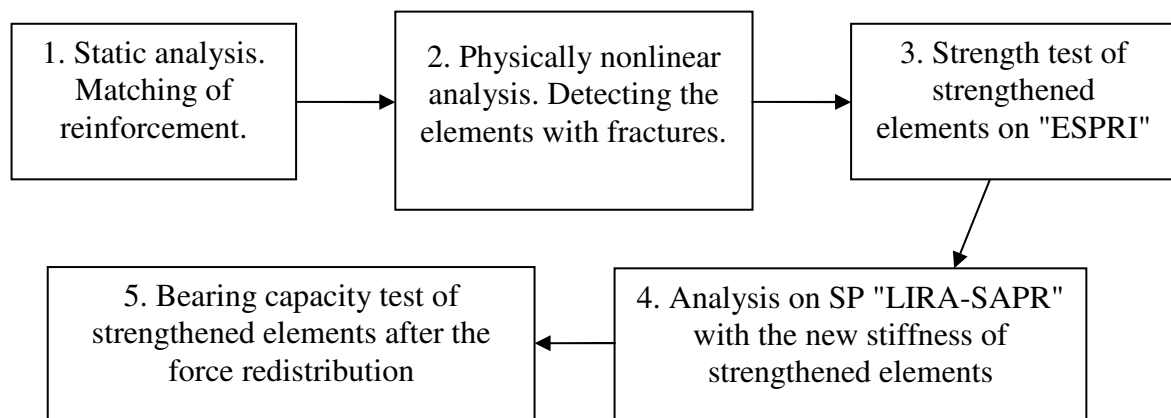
1. Static analysis. Matching of reinforcement.

2. Physically nonlinear analysis. Detecting the elements with fractures.

3. Strength test of strengthened elements on "ESPRI"

4. Analysis on SP "LIRA-SAPR" with the new stiffness of strengthened elements

5. Bearing capacity test of strengthened elements after the force redistribution